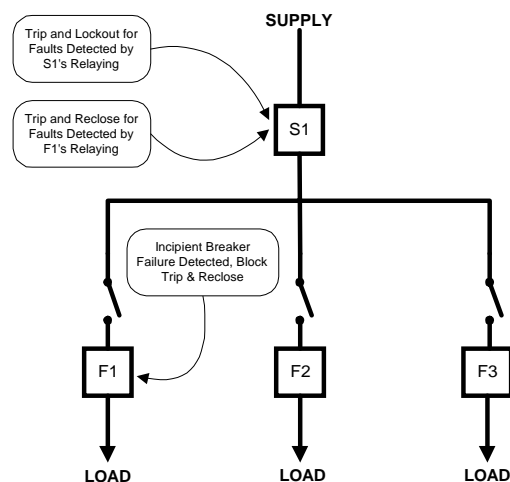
SUPPLY

Trip and Lockout for Faults Detected by S1's Relaying

Trip and Reclose for Faults Detected by F1's Relaying

S1

Incipient Breaker Failure Detected, Block Trip & Reclose

F1

F2

F3

LOAD

LOAD

LOAD